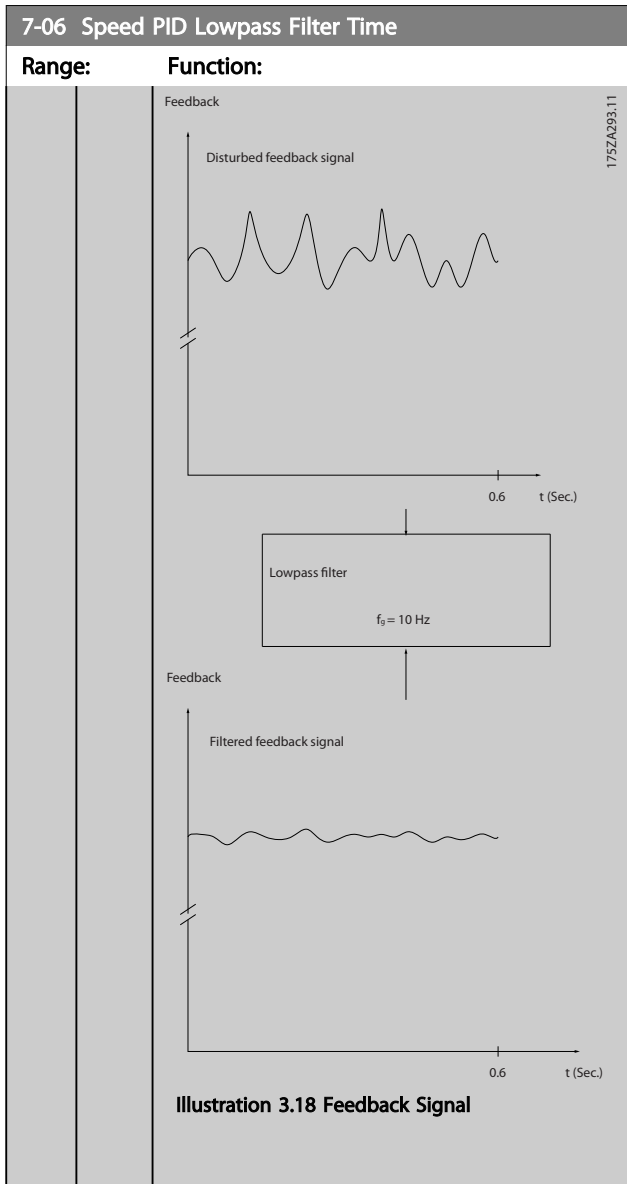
7-06 Speed PID Lowpass Filter Time

| Range: | Function: |
|---|---|

Feedback

175ZA293.11

Disturbed feedback signal

0.6 t (Sec.)

Lowpass filter

$f_g = 10$ Hz

Feedback

Filtered feedback signal

0.6 t (Sec.)

Illustration 3.18 Feedback Signal